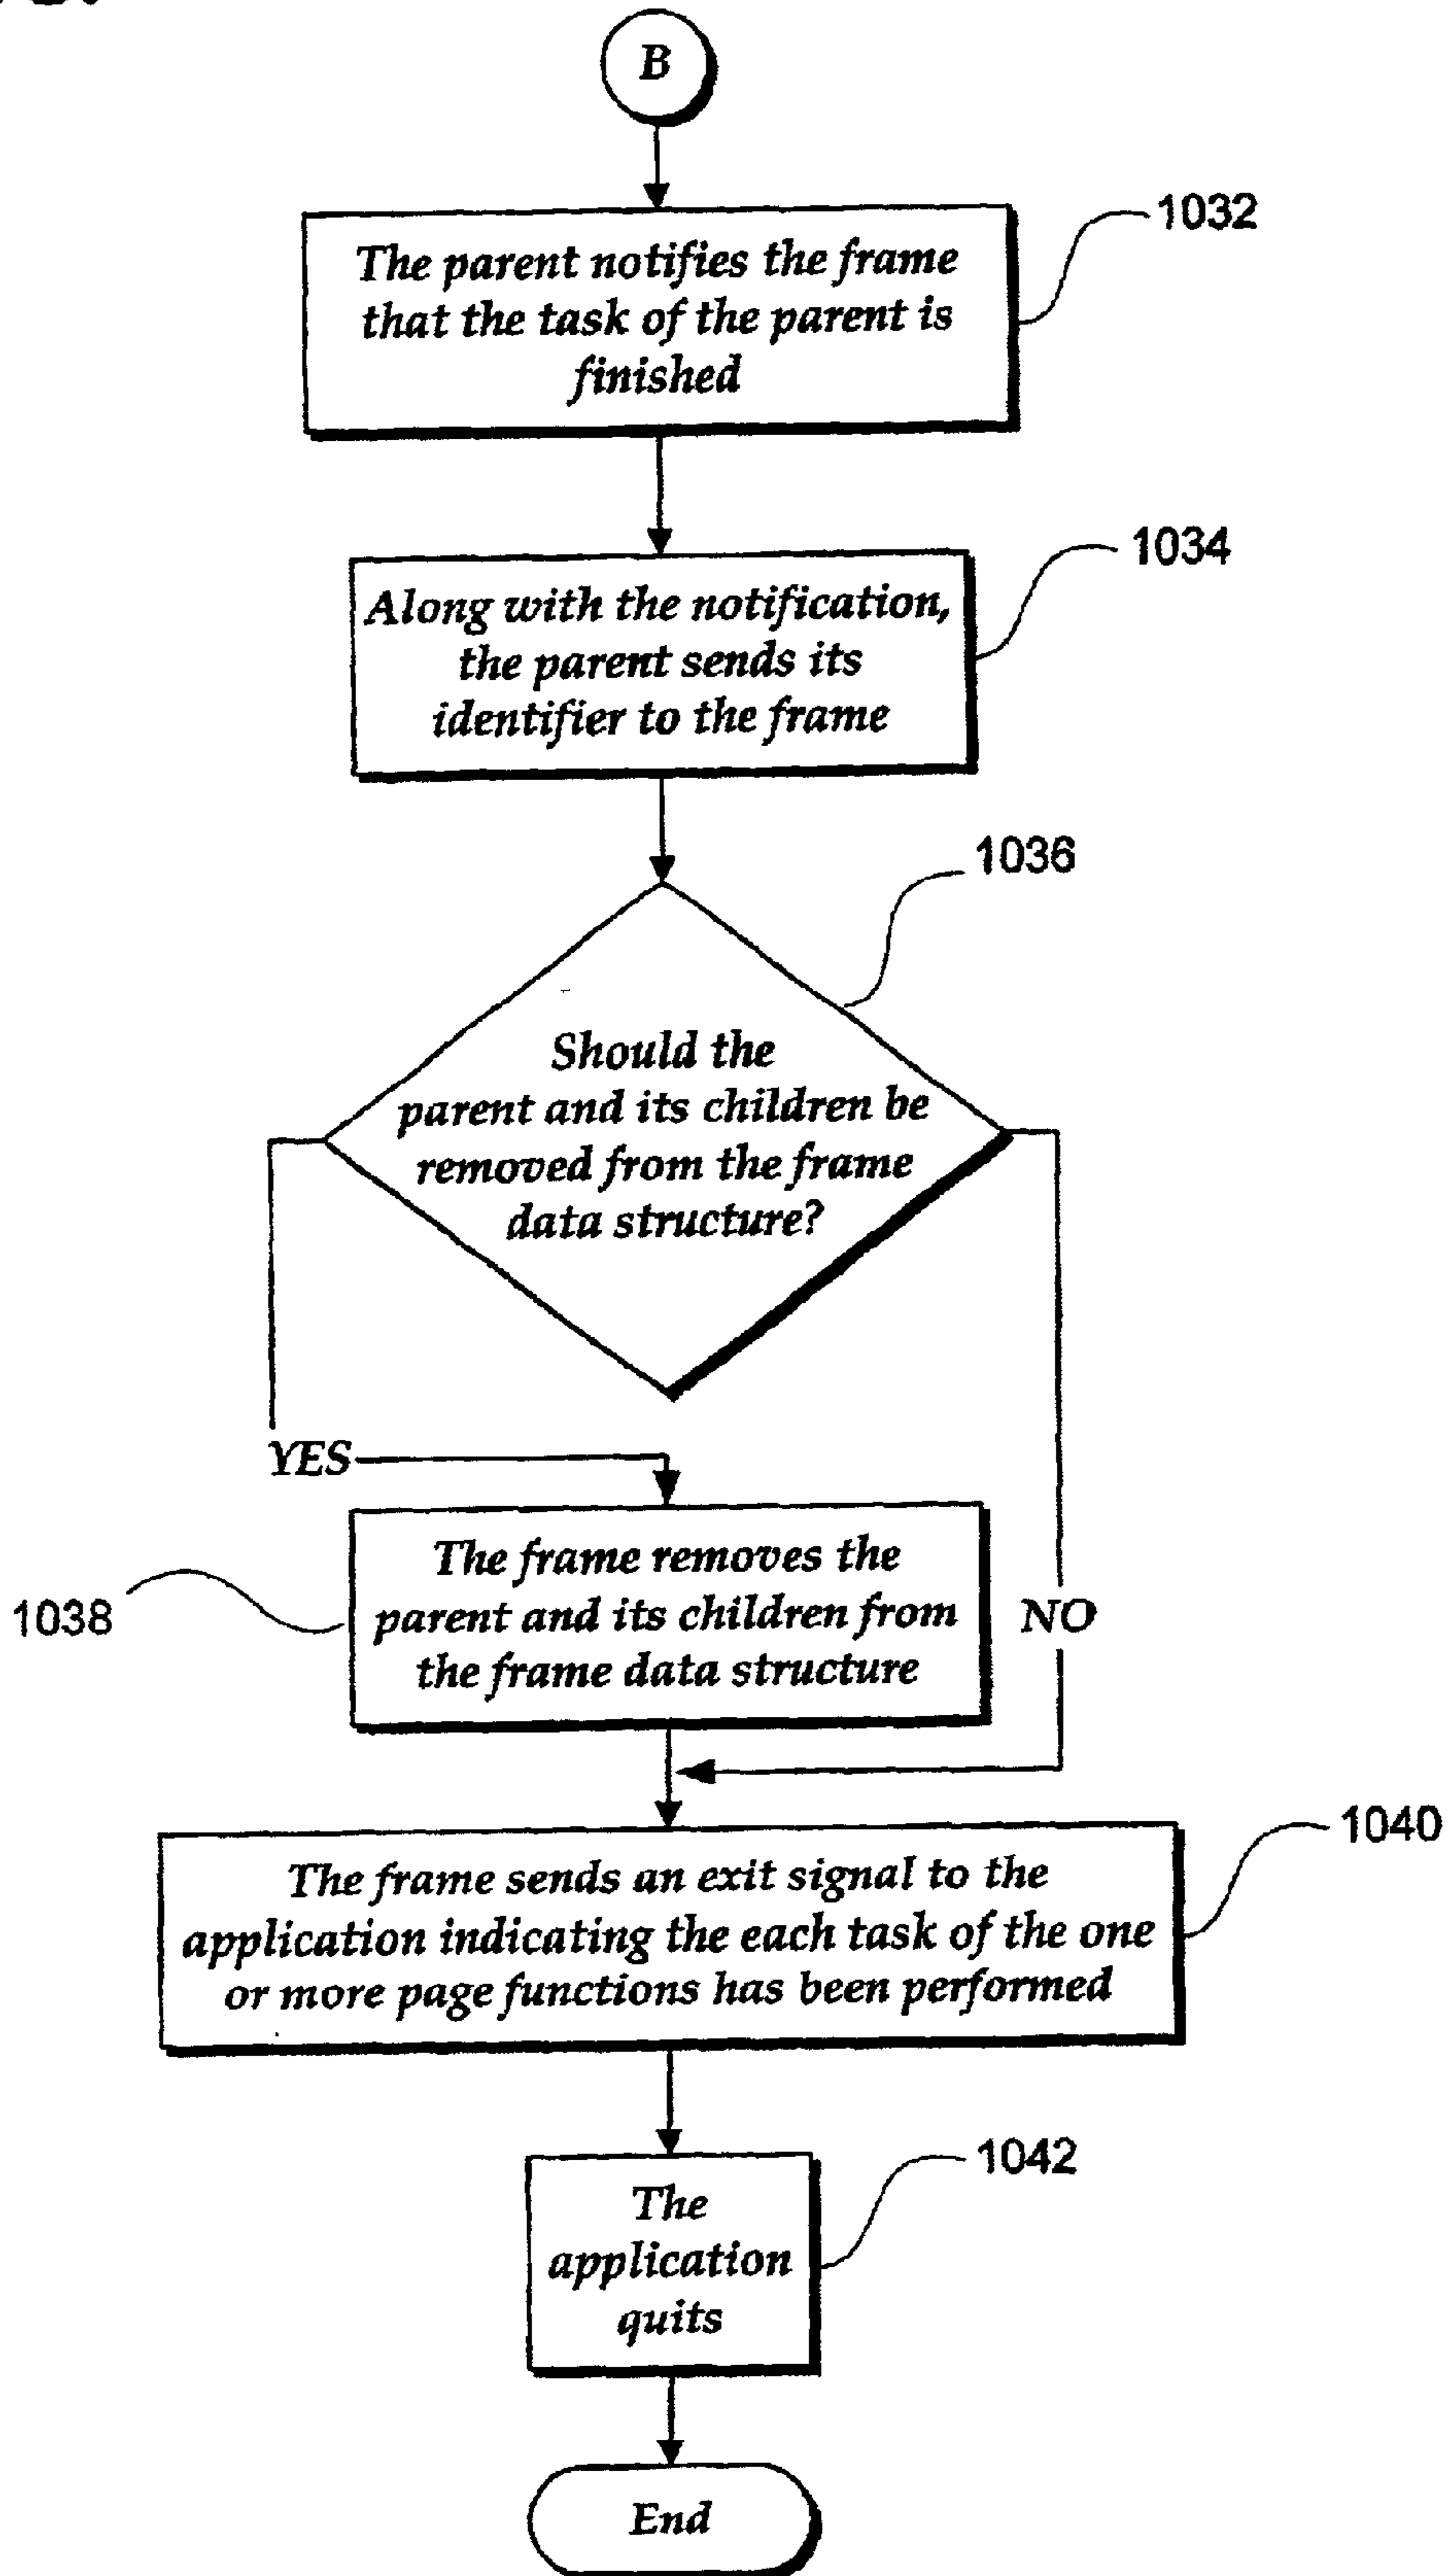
B

The parent notifies the frame that the task of the parent is finished

1032

Along with the notification, the parent sends its identifier to the frame

1034

1036

Should the parent and its children be removed from the frame data structure?

YES

NO

The frame removes the parent and its children from the frame data structure

1038

The frame sends an exit signal to the application indicating the each task of the one or more page functions has been performed

1040

The application quits

1042

End